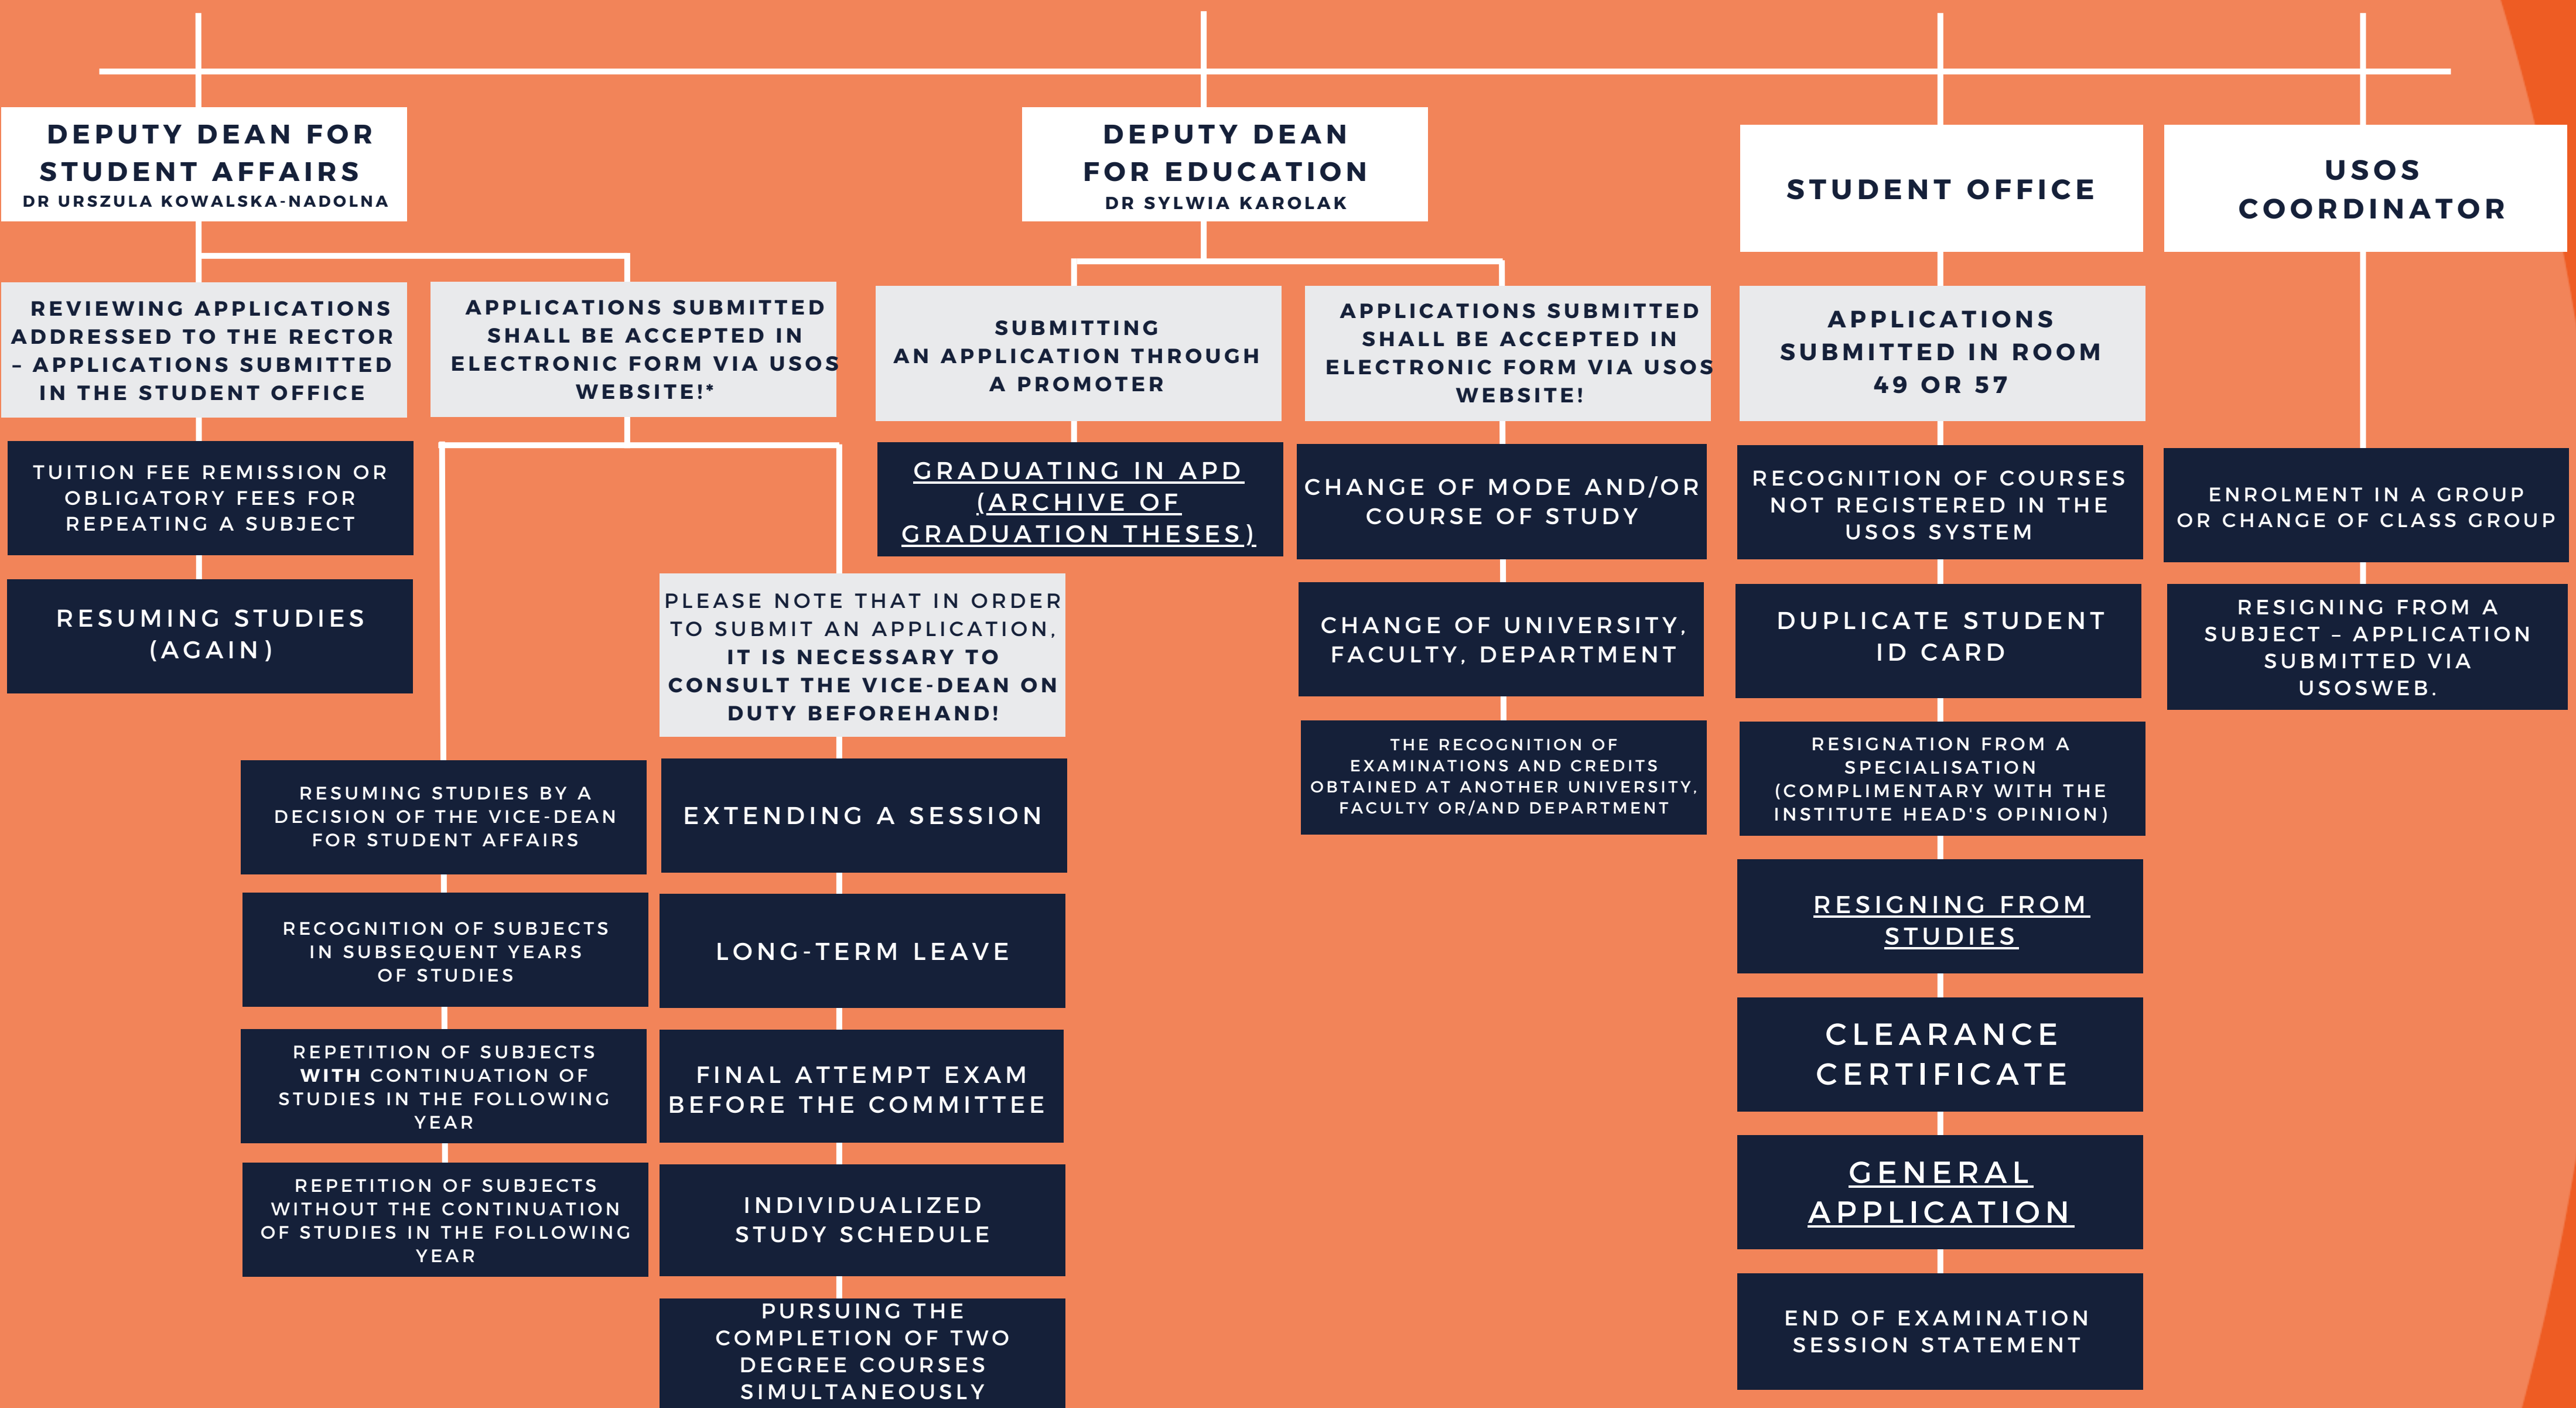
DEPUTY DEAN FOR STUDENT AFFAIRS
DR URSZULA KOWALSKA-NADOLNA

REVIEWING APPLICATIONS ADDRESSED TO THE RECTOR – APPLICATIONS SUBMITTED IN THE STUDENT OFFICE

TUITION FEE REMISSION OR OBLIGATORY FEES FOR REPEATING A SUBJECT

RESUMING STUDIES (AGAIN)

APPLICATIONS SUBMITTED SHALL BE ACCEPTED IN ELECTRONIC FORM VIA USOS WEBSITE!*

PLEASE NOTE THAT IN ORDER TO SUBMIT AN APPLICATION, IT IS NECESSARY TO CONSULT THE VICE-DEAN ON DUTY BEFOREHAND!

RESUMING STUDIES BY A DECISION OF THE VICE-DEAN FOR STUDENT AFFAIRS

RECOGNITION OF SUBJECTS IN SUBSEQUENT YEARS OF STUDIES

REPETITION OF SUBJECTS WITH CONTINUATION OF STUDIES IN THE FOLLOWING YEAR

REPETITION OF SUBJECTS WITHOUT THE CONTINUATION OF STUDIES IN THE FOLLOWING YEAR

EXTENDING A SESSION

LONG-TERM LEAVE

FINAL ATTEMPT EXAM BEFORE THE COMMITTEE

INDIVIDUALIZED STUDY SCHEDULE

PURSUING THE COMPLETION OF TWO DEGREE COURSES SIMULTANEOUSLY

DEPUTY DEAN FOR EDUCATION
DR SYLWIA KAROLAK

SUBMITTING AN APPLICATION THROUGH A PROMOTER

GRADUATING IN APD (ARCHIVE OF GRADUATION THESES)

APPLICATIONS SUBMITTED SHALL BE ACCEPTED IN ELECTRONIC FORM VIA USOS WEBSITE!

CHANGE OF MODE AND/OR COURSE OF STUDY

CHANGE OF UNIVERSITY, FACULTY, DEPARTMENT

THE RECOGNITION OF EXAMINATIONS AND CREDITS OBTAINED AT ANOTHER UNIVERSITY, FACULTY OR/AND DEPARTMENT

STUDENT OFFICE

APPLICATIONS SUBMITTED IN ROOM 49 OR 57

RECOGNITION OF COURSES NOT REGISTERED IN THE USOS SYSTEM

DUPLICATE STUDENT ID CARD

RESIGNATION FROM A SPECIALISATION (COMPLIMENTARY WITH THE INSTITUTE HEAD'S OPINION)

RESIGNING FROM STUDIES

CLEARANCE CERTIFICATE

GENERAL APPLICATION

END OF EXAMINATION SESSION STATEMENT

USOS COORDINATOR

ENROLMENT IN A GROUP OR CHANGE OF CLASS GROUP

RESIGNING FROM A SUBJECT – APPLICATION SUBMITTED VIA USOSWEB.